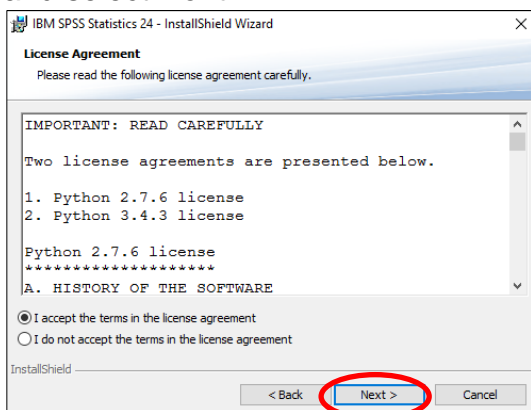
IBM SPSS Statistics 24 - InstallShield Wizard

License Agreement

Please read the following license agreement carefully.

IMPORTANT: READ CAREFULLY

Two license agreements are presented below.

1. Python 2.7.6 license
2. Python 3.4.3 license

Python 2.7.6 license
*******************
A. HISTORY OF THE SOFTWARE

I accept the terms in the license agreement

I do not accept the terms in the license agreement

InstallShield

< Back

Next >

Cancel